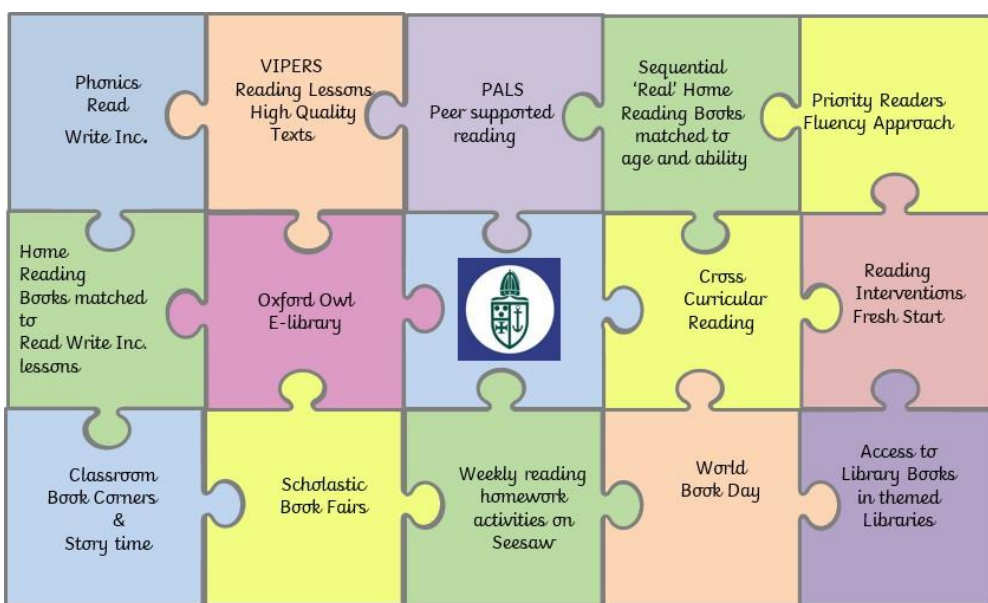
Phonics
Read
Write Inc.

VIPERS
Reading Lessons
High Quality
Texts

PALS
Peer supported
reading

Sequential
'Real' Home
Reading Books
matched to
age and ability

Priority Readers
Fluency Approach

Home
Reading
Books matched
to
Read Write Inc.
lessons

Oxford Owl
E-library

Cross
Curricular
Reading

Reading
Interventions
Fresh Start

Classroom
Book Corners
&
Story time

Scholastic
Book Fairs

Weekly reading
homework
activities on
Seesaw

World
Book Day

Access to
Library Books
in themed
Libraries